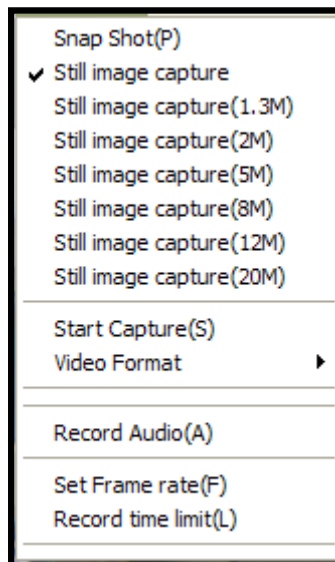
Snap Shot(P)
✔ Still image capture
Still image capture(1.3M)
Still image capture(2M)
Still image capture(5M)
Still image capture(8M)
Still image capture(12M)
Still image capture(20M)

Start Capture(S)
Video Format ▸

Record Audio(A)

Set Frame rate(F)
Record time limit(L)